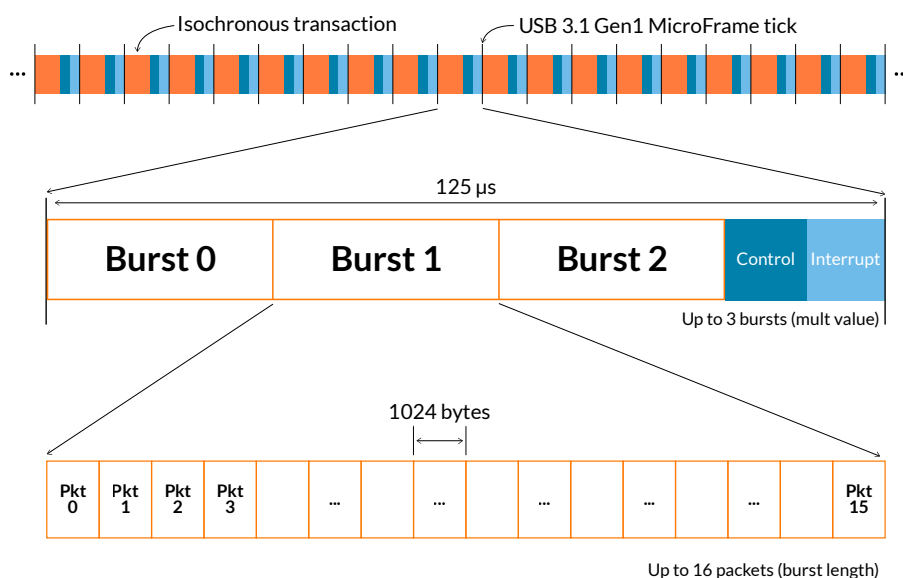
...

Isochronous transaction

USB 3.1 Gen1 MicroFrame tick

125 μs

| Burst 0 | Burst 1 | Burst 2 | Control | Interrupt |
|---|---|---|---|---|

Up to 3 bursts (mult value)

1024 bytes

| Pkt 0 | Pkt 1 | Pkt 2 | Pkt 3 | | ... | | ... | | ... | | ... | | ... | | Pkt 15 |
|---|---|---|---|---|---|---|---|---|---|---|---|---|---|---|---|

Up to 16 packets (burst length)